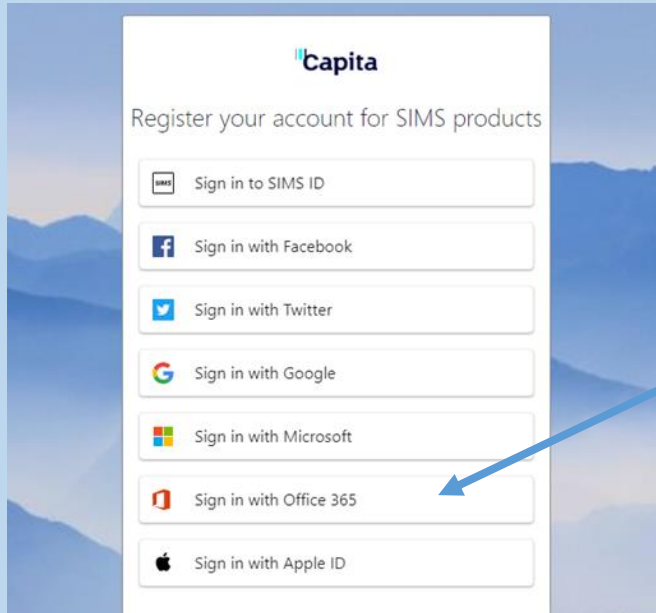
Capita

Register your account for SIMS products

SIMS Sign in to SIMS ID

Sign in with Facebook

Sign in with Twitter

Sign in with Google

Sign in with Microsoft

Sign in with Office 365

Sign in with Apple ID